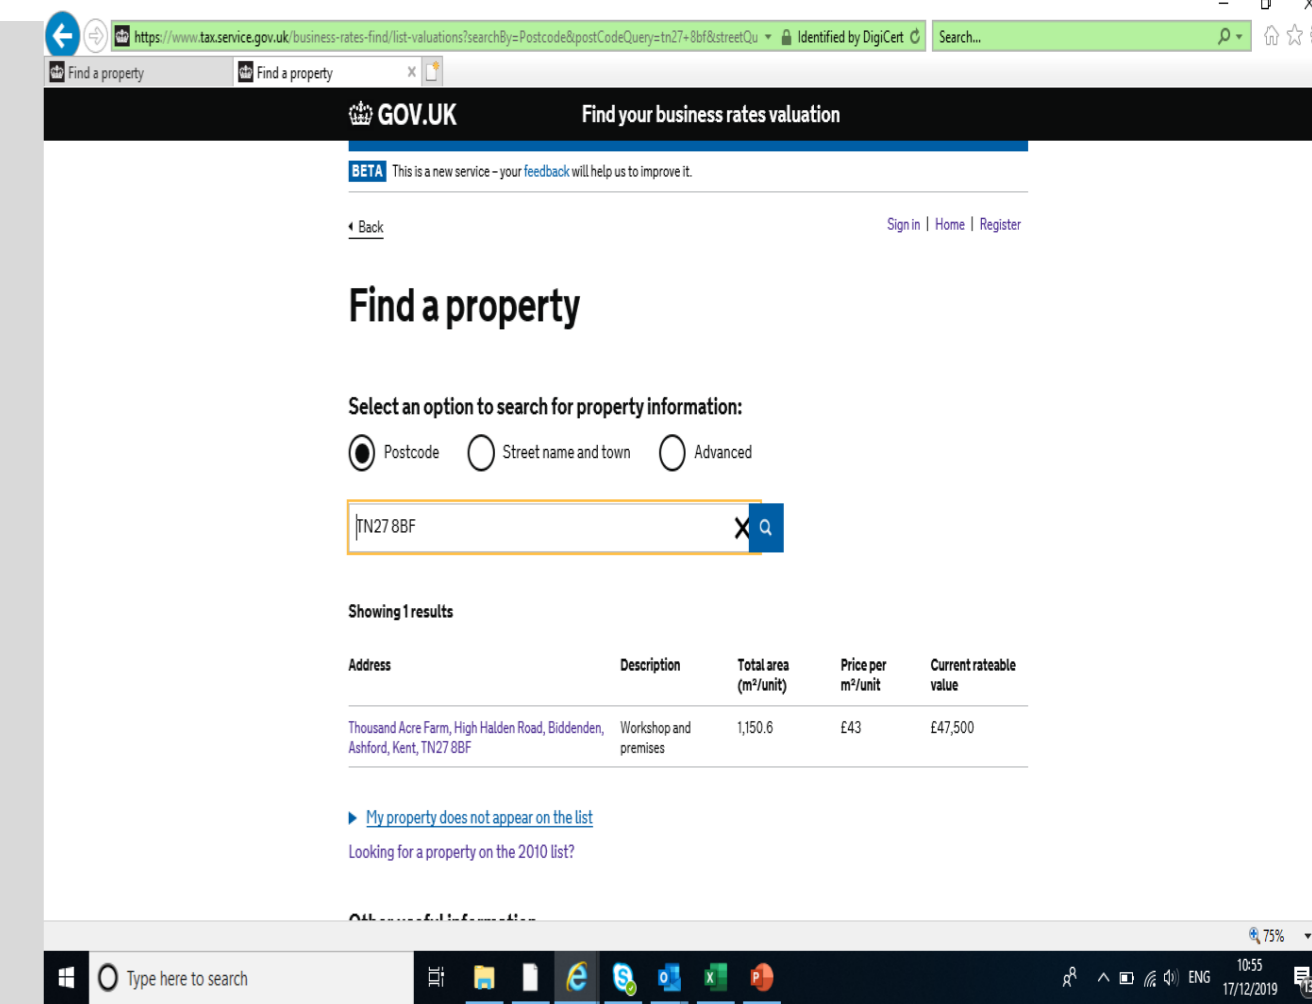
https://www.tax.service.gov.uk/business-rates-find/list-valuations?searchBy=Postcode&postCodeQuery=tn27+8bf&streetQu Identified by DigiCert

Search...

Find a property

Find a property

GOV.UK

Find your business rates valuation

BETA This is a new service – your feedback will help us to improve it.

Back

Sign in | Home | Register

Find a property

Select an option to search for property information:

Postcode

Street name and town

Advanced

TN27 8BF

Showing 1 results

| Address | Description | Total area (m²/unit) | Price per m²/unit | Current rateable value |
|---|---|---|---|---|
| Thousand Acre Farm, High Halden Road, Biddenden, Ashford, Kent, TN27 8BF | Workshop and premises | 1,150.6 | £43 | £47,500 |

My property does not appear on the list

Looking for a property on the 2010 list?

75%

Type here to search

ENG

10:55

17/12/2019